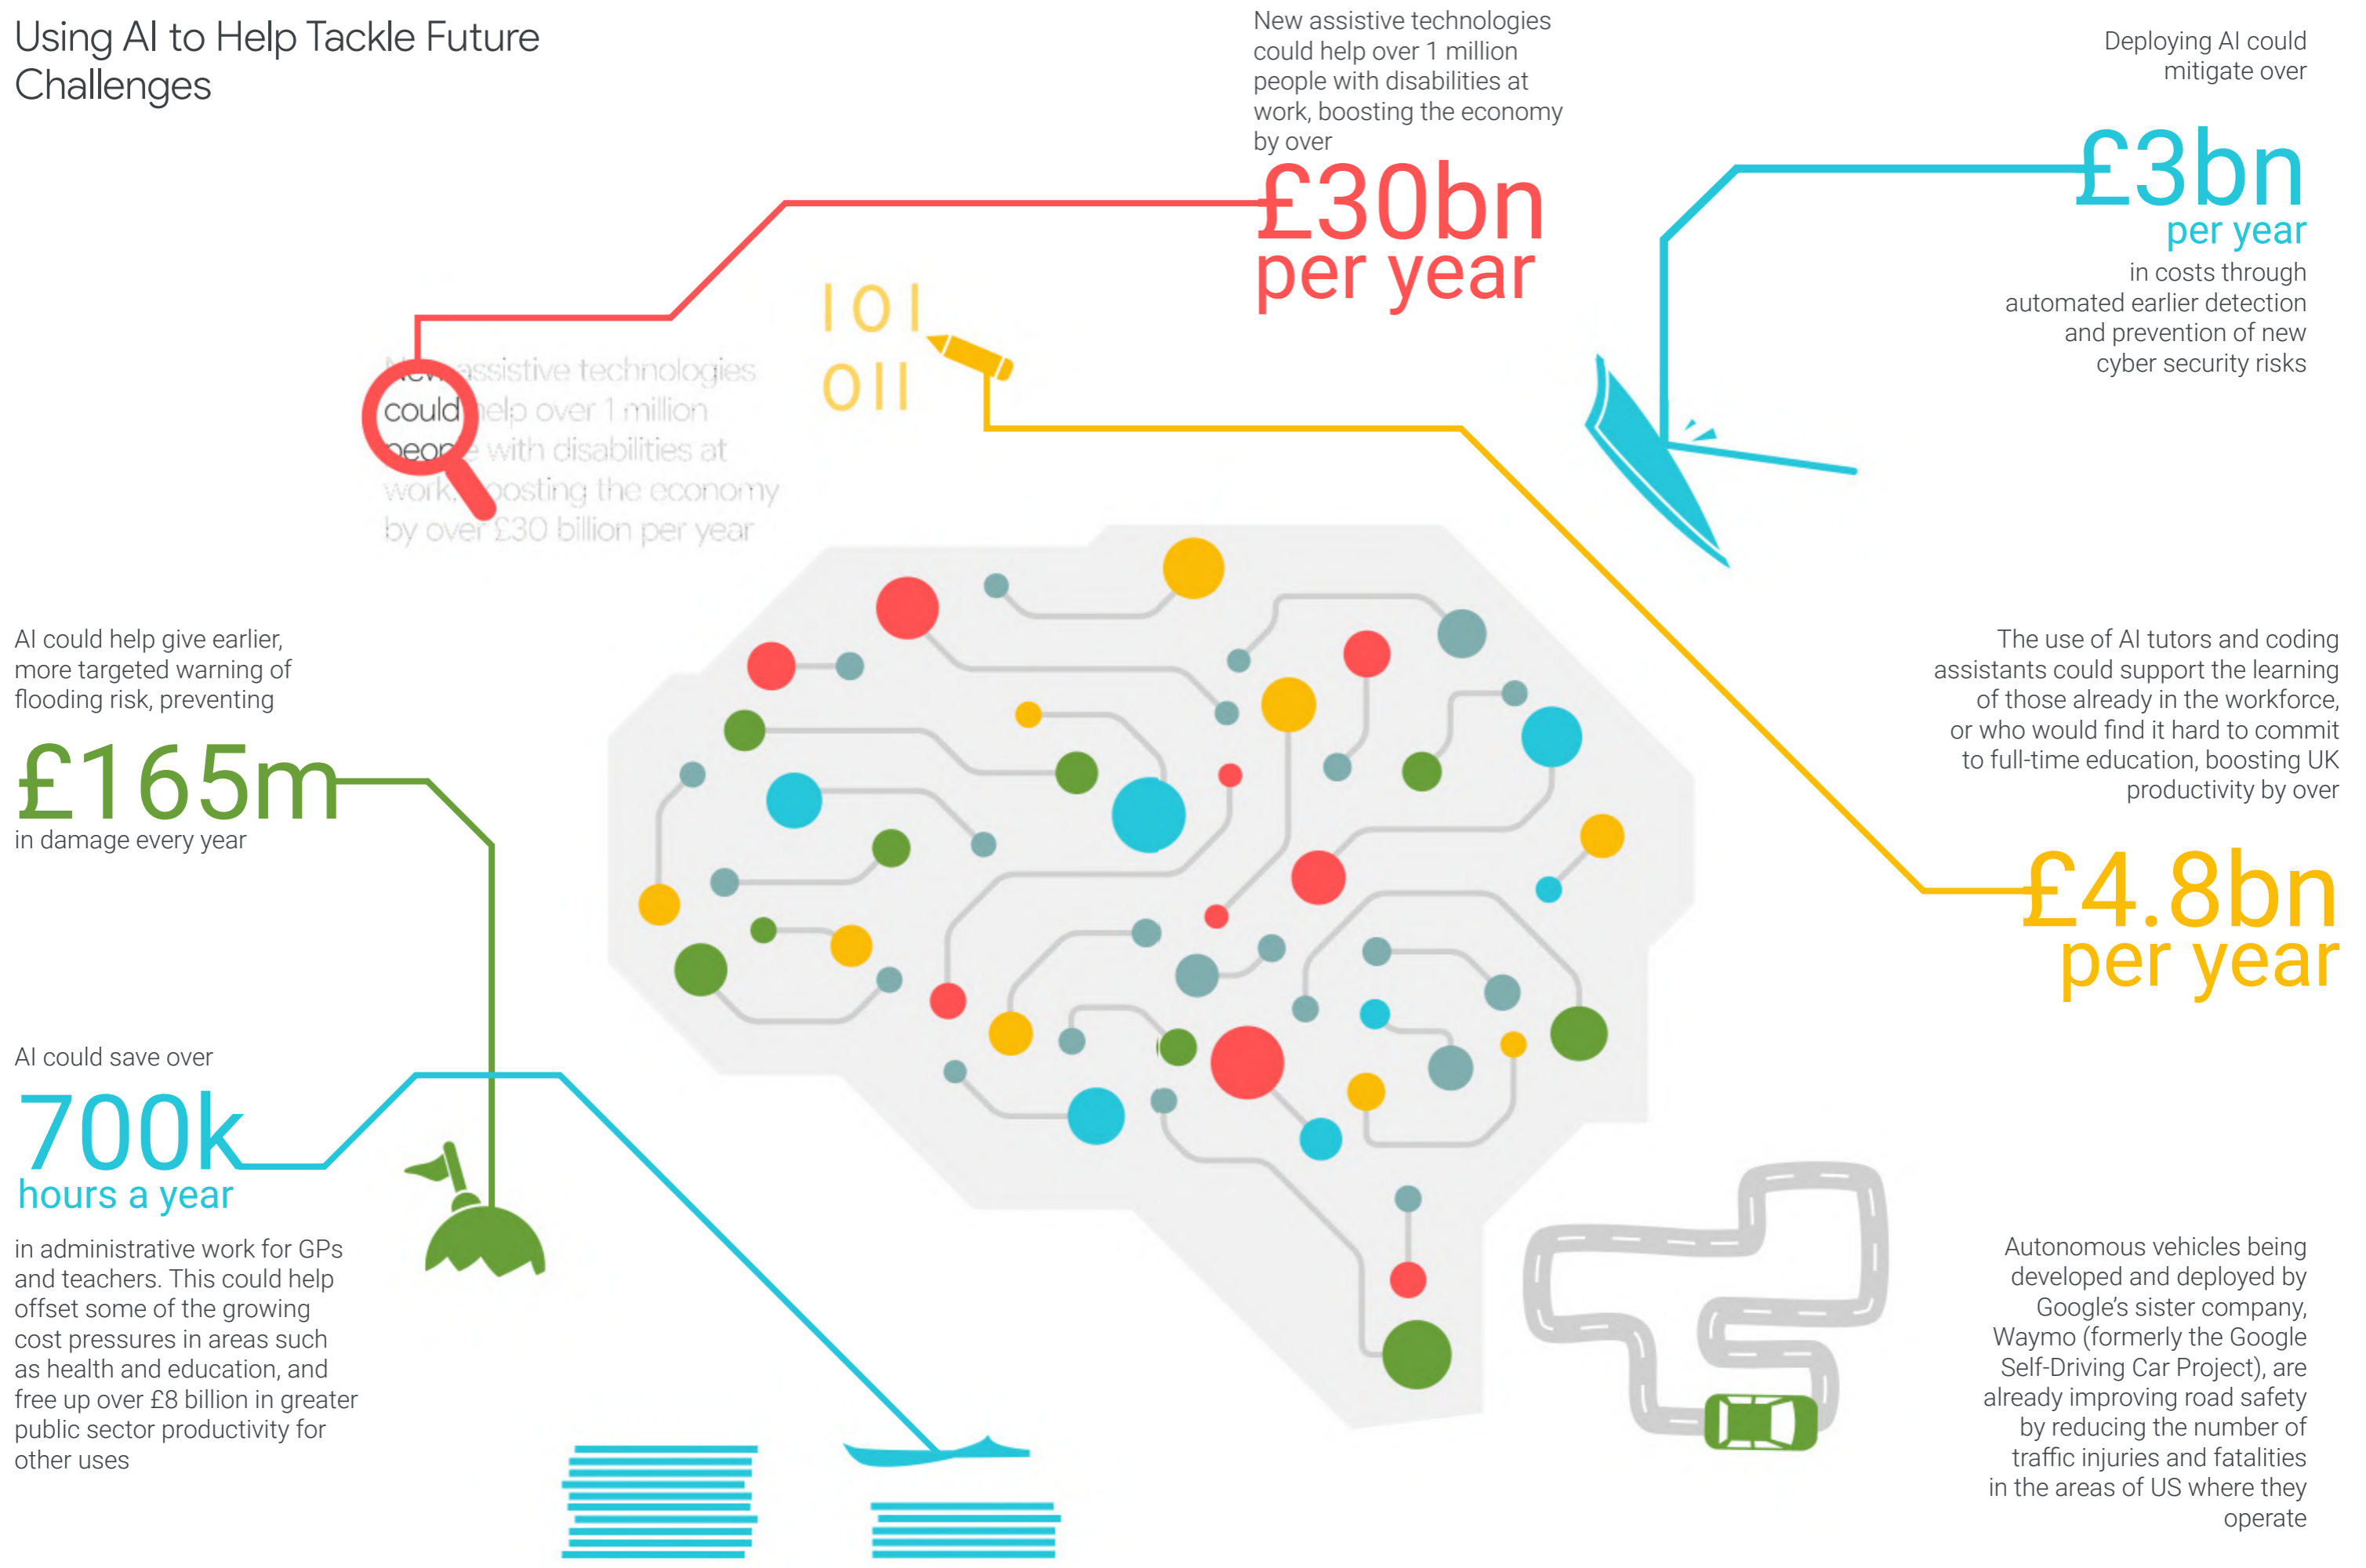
Using AI to Help Tackle Future Challenges

New assistive technologies could help over 1 million people with disabilities at work, boosting the economy by over

£30bn per year

Deploying AI could mitigate over

£3bn per year

in costs through automated earlier detection and prevention of new cyber security risks

New assistive technologies could help over 1 million people with disabilities at work, boosting the economy by over £30 billion per year

101
011

AI could help give earlier, more targeted warning of flooding risk, preventing

£165m

in damage every year

The use of AI tutors and coding assistants could support the learning of those already in the workforce, or who would find it hard to commit to full-time education, boosting UK productivity by over

£4.8bn per year

AI could save over

700k hours a year

in administrative work for GPs and teachers. This could help offset some of the growing cost pressures in areas such as health and education, and free up over £8 billion in greater public sector productivity for other uses

Autonomous vehicles being developed and deployed by Google's sister company, Waymo (formerly the Google Self-Driving Car Project), are already improving road safety by reducing the number of traffic injuries and fatalities in the areas of US where they operate